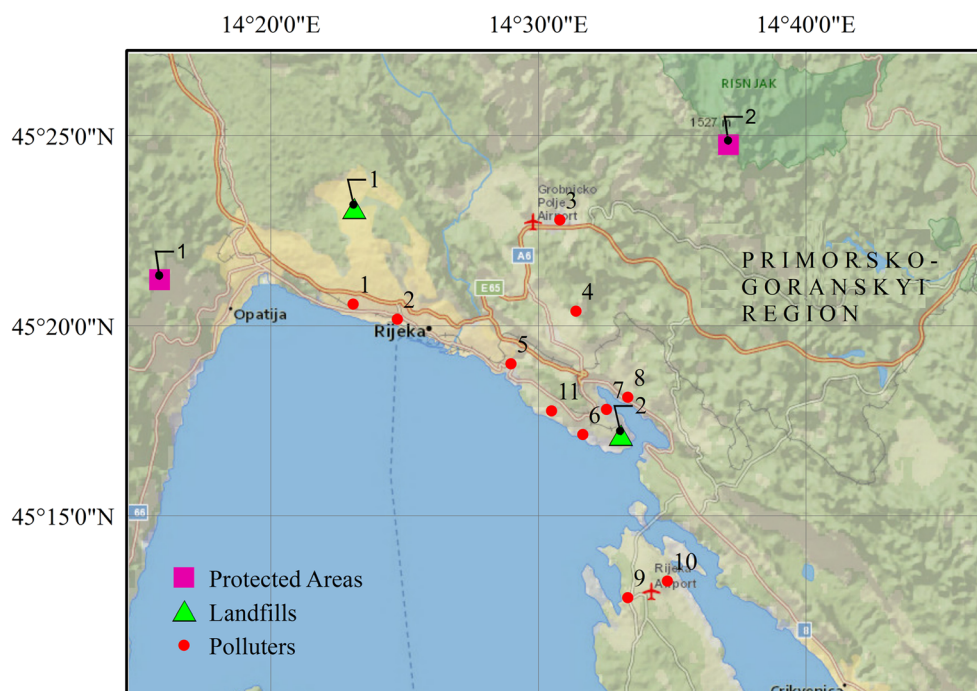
14°20'0"E
14°30'0"E
14°40'0"E
45°25'0"N
45°20'0"N
45°15'0"N
RISNJAK
1527
2
1
1
Grobnicko Polje Airport
3
A6
E65
PRIMORSKO-GORANSKYI REGION
4
1
2
Opatija
Rijeka
5
7
8
11
6
2
66
10
Rijeka Airport
9
Crikvenica
Protected Areas
Landfills
Polluters